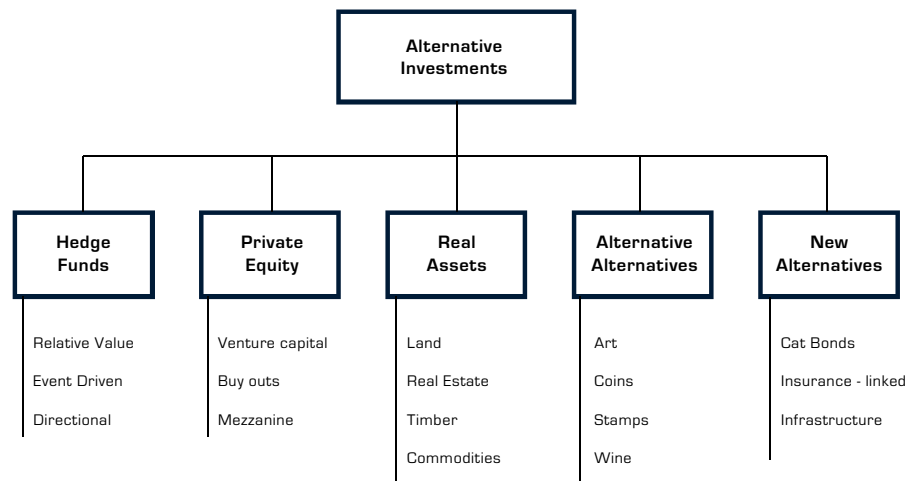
Alternative Investments

Hedge Funds

Relative Value

Event Driven

Directional

Private Equity

Venture capital

Buy outs

Mezzanine

Real Assets

Land

Real Estate

Timber

Commodities

Alternative Alternatives

Art

Coins

Stamps

Wine

New Alternatives

Cat Bonds

Insurance - linked

Infrastructure